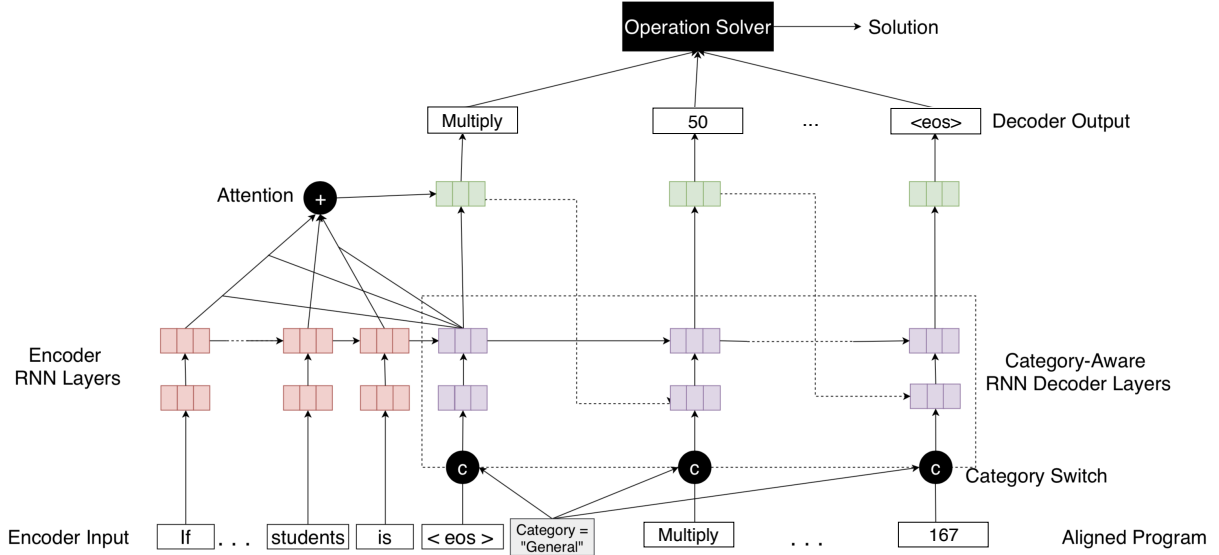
Operation Solver → Solution

Multiply

50

...

<eos>

Decoder Output

Attention

+

Encoder RNN Layers

Category-Aware RNN Decoder Layers

c

c

c

Category Switch

Encoder Input

If

. . .

students

is

< eos >

Category = "General"

Multiply

. . .

167

Aligned Program